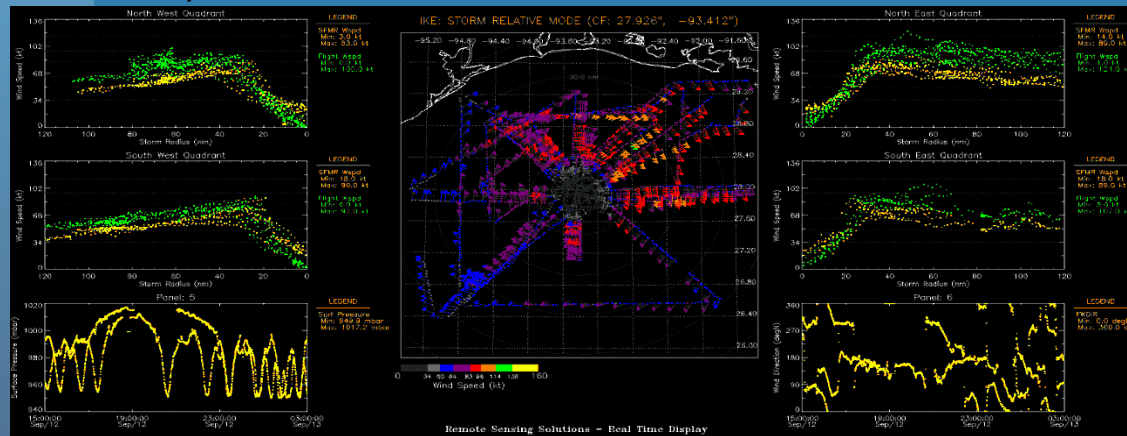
North West Quadrant

LEGEND

SFMR Wspd
Min: 3.0 kt
Max: 83.0 kt

Flight Wspd
Min: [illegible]
Max: 100.0 kt

136
102
68
34
0

Wind Speed (kt)

120 100 80 60 40 20 0

Storm Radius (nm)

South West Quadrant

LEGEND

SFMR Wspd
Min: 18.0 kt
Max: 90.0 kt

Flight Wspd
Min: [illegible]
Max: 90.0 kt

136
102
68
34
0

Wind Speed (kt)

120 100 80 60 40 20 0

Storm Radius (nm)

Panel: 5

LEGEND

Surf Pressure
Min: 949.9 mbar
Max: 1017.2 mbar

1020
1000
980
960
940

Surface Pressure (mbar)

15:00:00 Sep/12
19:00:00 Sep/12
23:00:00 Sep/12
03:00:00 Sep/13

IKE: STORM RELATIVE MODE (CF: 27.926°, -93.412°)

-95.20 -94.80 -94.40 -94.00 -93.60 -93.20 -92.80 -92.40 -92.00 -91.60

29.20
28.80
28.40
28.00
27.60
27.20
26.80
26.40
26.00

0 34 50 64 83 96 114 136 160

Wind Speed (kt)

North East Quadrant

LEGEND

SFMR Wspd
Min: 14.0 kt
Max: 89.0 kt

Flight Wspd
Min: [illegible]
Max: 121.0 kt

136
102
68
34
0

Wind Speed (kt)

0 20 40 60 80 100 120

Storm Radius (nm)

South East Quadrant

LEGEND

SFMR Wspd
Min: 18.0 kt
Max: 89.0 kt

Flight Wspd
Min: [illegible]
Max: 102.0 kt

136
102
68
34
0

Wind Speed (kt)

0 20 40 60 80 100 120

Storm Radius (nm)

Panel: 6

LEGEND

FWDIR
Min: 0.0 deg
Max: 360.0 deg

360
270
180
90
0

Wind Direction (deg)

15:00:00 Sep/12
19:00:00 Sep/12
23:00:00 Sep/12
03:00:00 Sep/13

Remote Sensing Solutions - Real Time Display